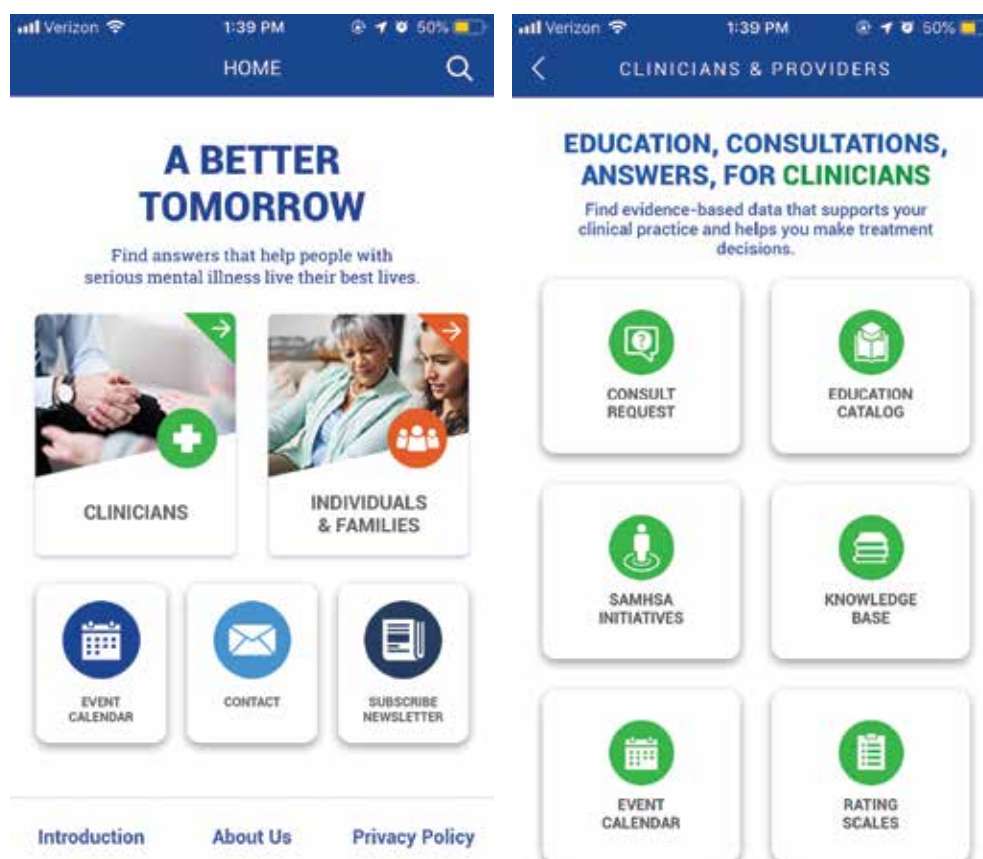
Verizon 1:39 PM 50%

HOME

A BETTER TOMORROW

Find answers that help people with serious mental illness live their best lives.

CLINICIANS

INDIVIDUALS & FAMILIES

EVENT CALENDAR

CONTACT

SUBSCRIBE NEWSLETTER

Introduction About Us Privacy Policy

Verizon 1:39 PM 50%

CLINICIANS & PROVIDERS

EDUCATION, CONSULTATIONS, ANSWERS, FOR CLINICIANS

Find evidence-based data that supports your clinical practice and helps you make treatment decisions.

CONSULT REQUEST

EDUCATION CATALOG

SAMHSA INITIATIVES

KNOWLEDGE BASE

EVENT CALENDAR

RATING SCALES